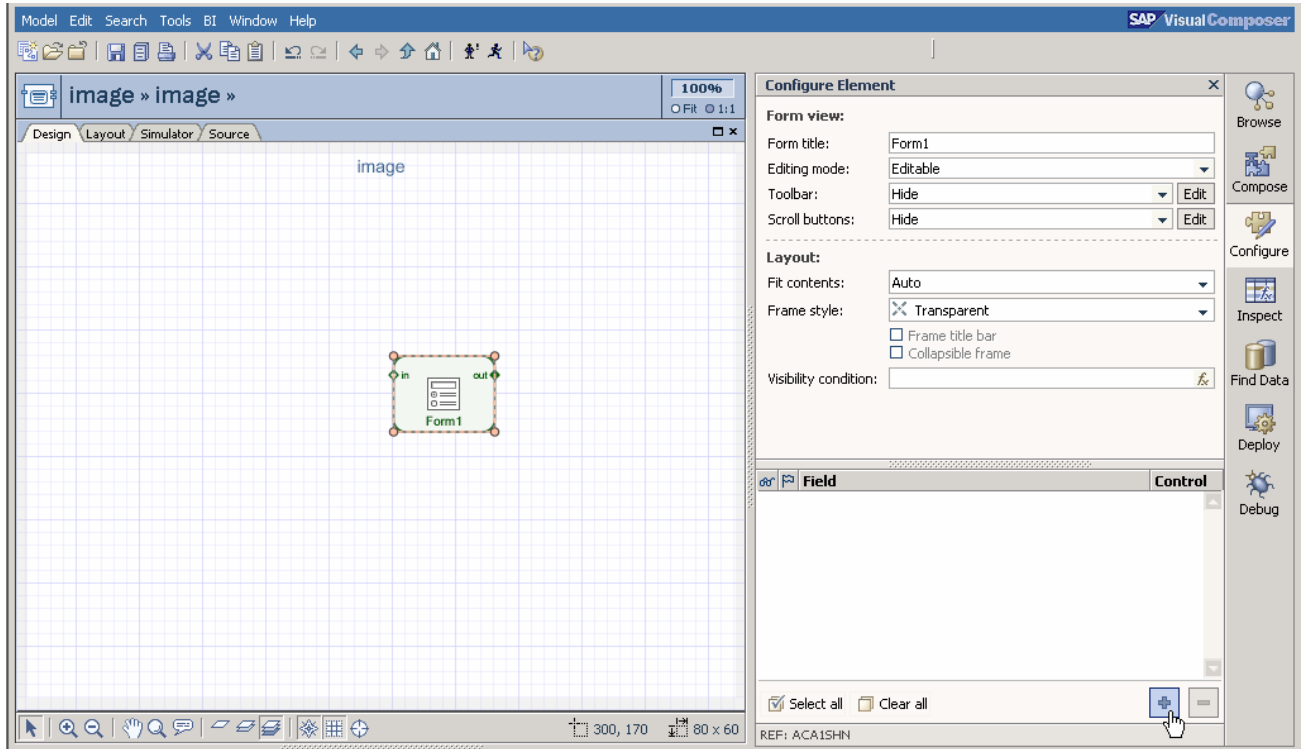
Model Edit Search Tools BI Window Help

SAP Visual Composer

image » image »

100%
Fit 1:1

Design Layout Simulator Source

image

in out
Form1

300, 170 80 x 60

Configure Element

Form view:

Form title: Form1
Editing mode: Editable
Toolbar: Hide Edit
Scroll buttons: Hide Edit

Layout:

Fit contents: Auto
Frame style: Transparent
Frame title bar
Collapsible frame
Visibility condition:

Field Control

Select all Clear all

REF: ACA1SHN

Browse
Compose
Configure
Inspect
Find Data
Deploy
Debug